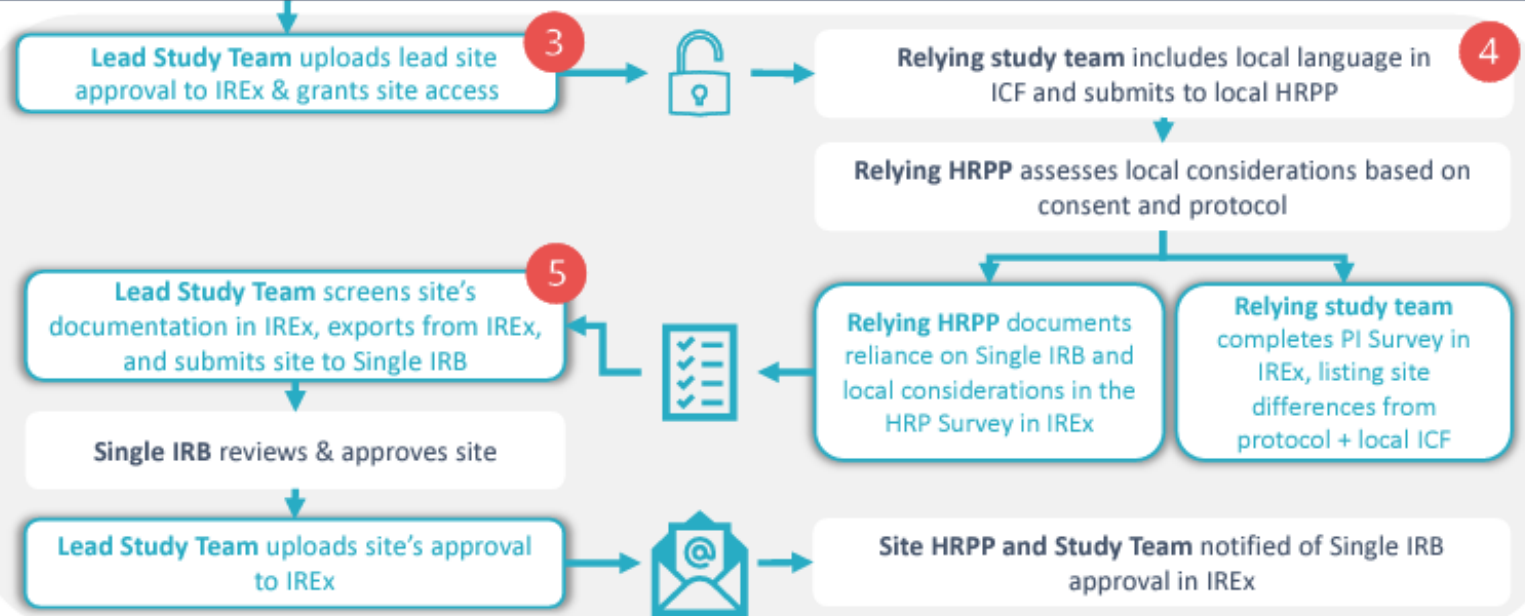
3

Lead Study Team uploads lead site approval to IREx & grants site access

4

Relying study team includes local language in ICF and submits to local HRPP

Relying HRPP assesses local considerations based on consent and protocol

Relying HRPP documents reliance on Single IRB and local considerations in the HRP Survey in IREx

Relying study team completes PI Survey in IREx, listing site differences from protocol + local ICF

5

Lead Study Team screens site's documentation in IREx, exports from IREx, and submits site to Single IRB

Single IRB reviews & approves site

Lead Study Team uploads site's approval to IREx

@

Site HRPP and Study Team notified of Single IRB approval in IREx